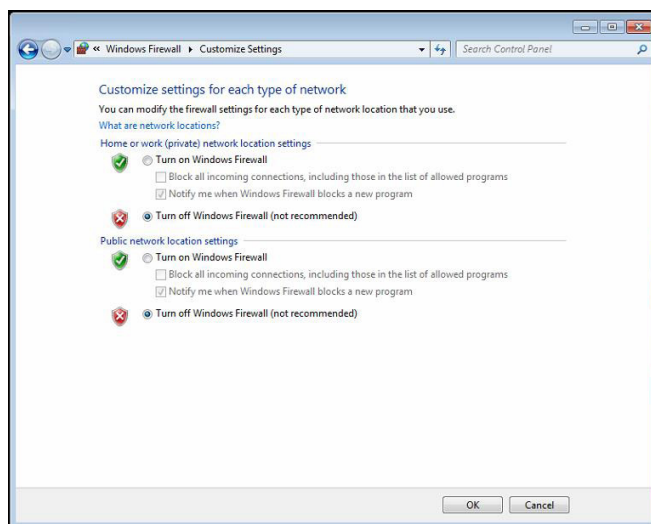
« Windows Firewall ▸ Customize Settings

Search Control Panel

Customize settings for each type of network

You can modify the firewall settings for each type of network location that you use.

What are network locations?

Home or work (private) network location settings

Turn on Windows Firewall

Block all incoming connections, including those in the list of allowed programs

Notify me when Windows Firewall blocks a new program

Turn off Windows Firewall (not recommended)

Public network location settings

Turn on Windows Firewall

Block all incoming connections, including those in the list of allowed programs

Notify me when Windows Firewall blocks a new program

Turn off Windows Firewall (not recommended)

OK

Cancel